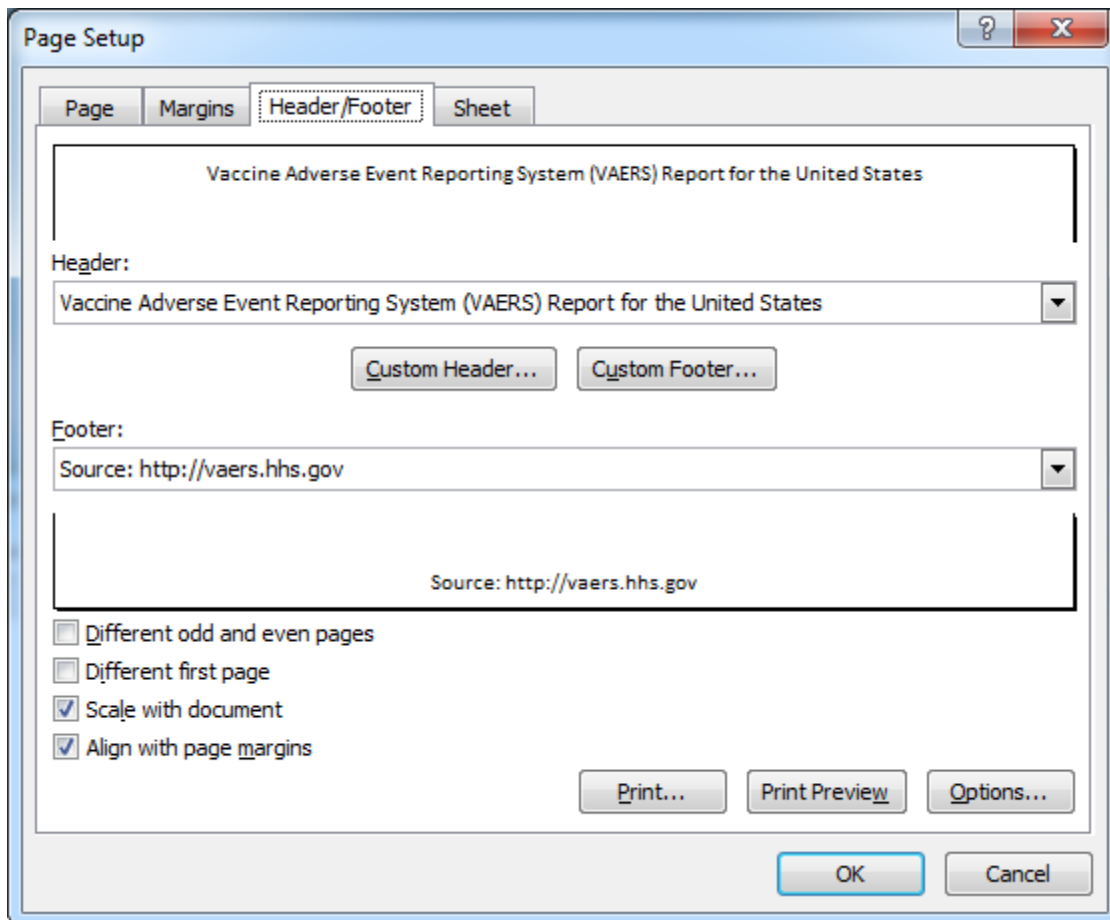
Page Setup

?

X

Page

Margins

Header/Footer

Sheet

Vaccine Adverse Event Reporting System (VAERS) Report for the United States

Header:

Vaccine Adverse Event Reporting System (VAERS) Report for the United States

Custom Header...

Custom Footer...

Footer:

Source: http://vaers.hhs.gov

Source: http://vaers.hhs.gov

Different odd and even pages

Different first page

Scale with document

Align with page margins

Print...

Print Preview

Options...

OK

Cancel